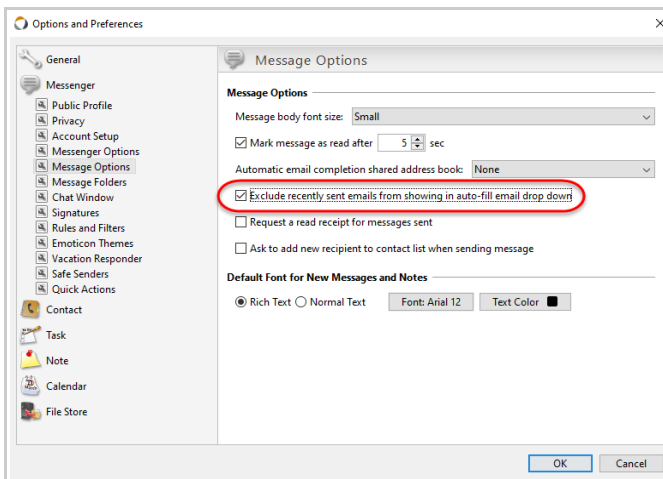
Options and Preferences

×

General
Messenger
Public Profile
Privacy
Account Setup
Messenger Options
Message Options
Message Folders
Chat Window
Signatures
Rules and Filters
Emoticon Themes
Vacation Responder
Safe Senders
Quick Actions
Contact
Task
Note
Calendar
File Store

Message Options

Message Options

Message body font size: Small

Mark message as read after 5 sec

Automatic email completion shared address book: None

Exclude recently sent emails from showing in auto-fill email drop down

Request a read receipt for messages sent

Ask to add new recipient to contact list when sending message

Default Font for New Messages and Notes

Rich Text Normal Text Font: Arial 12 Text Color

OK Cancel